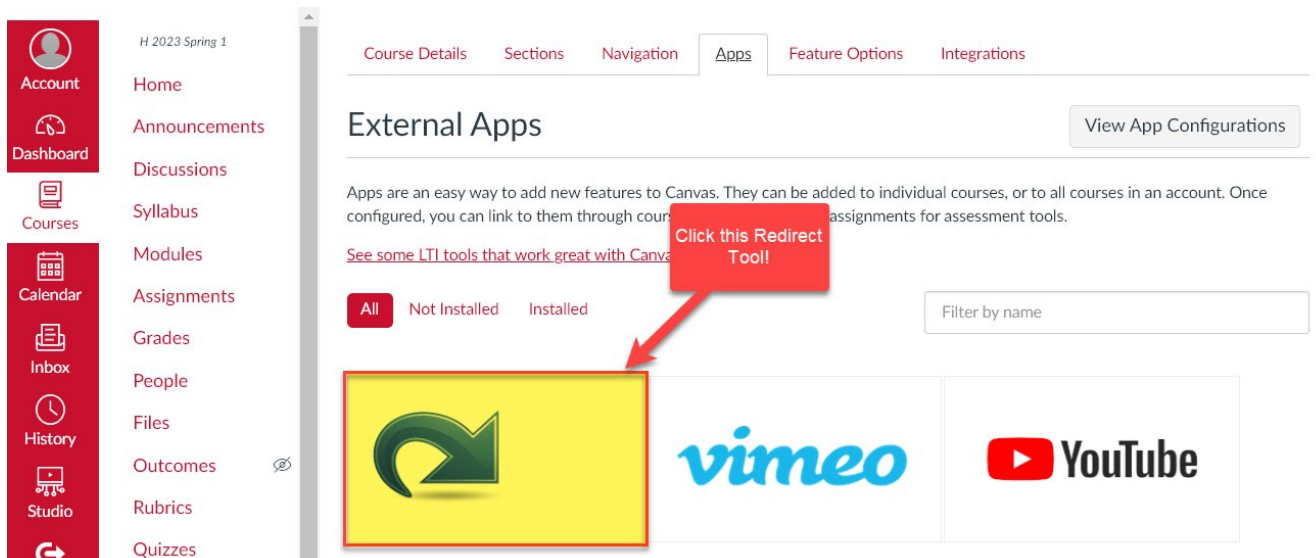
Account
Dashboard
Courses
Calendar
Inbox
History
Studio

H 2023 Spring 1
Home
Announcements
Discussions
Syllabus
Modules
Assignments
Grades
People
Files
Outcomes
Rubrics
Quizzes

Course Details | Sections | Navigation | Apps | Feature Options | Integrations

External Apps

View App Configurations

Apps are an easy way to add new features to Canvas. They can be added to individual courses, or to all courses in an account. Once configured, you can link to them through cours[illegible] assignments for assessment tools.

See some LTI tools that work great with Canva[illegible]

Click this Redirect Tool!

All | Not Installed | Installed

Filter by name

vimeo

YouTube